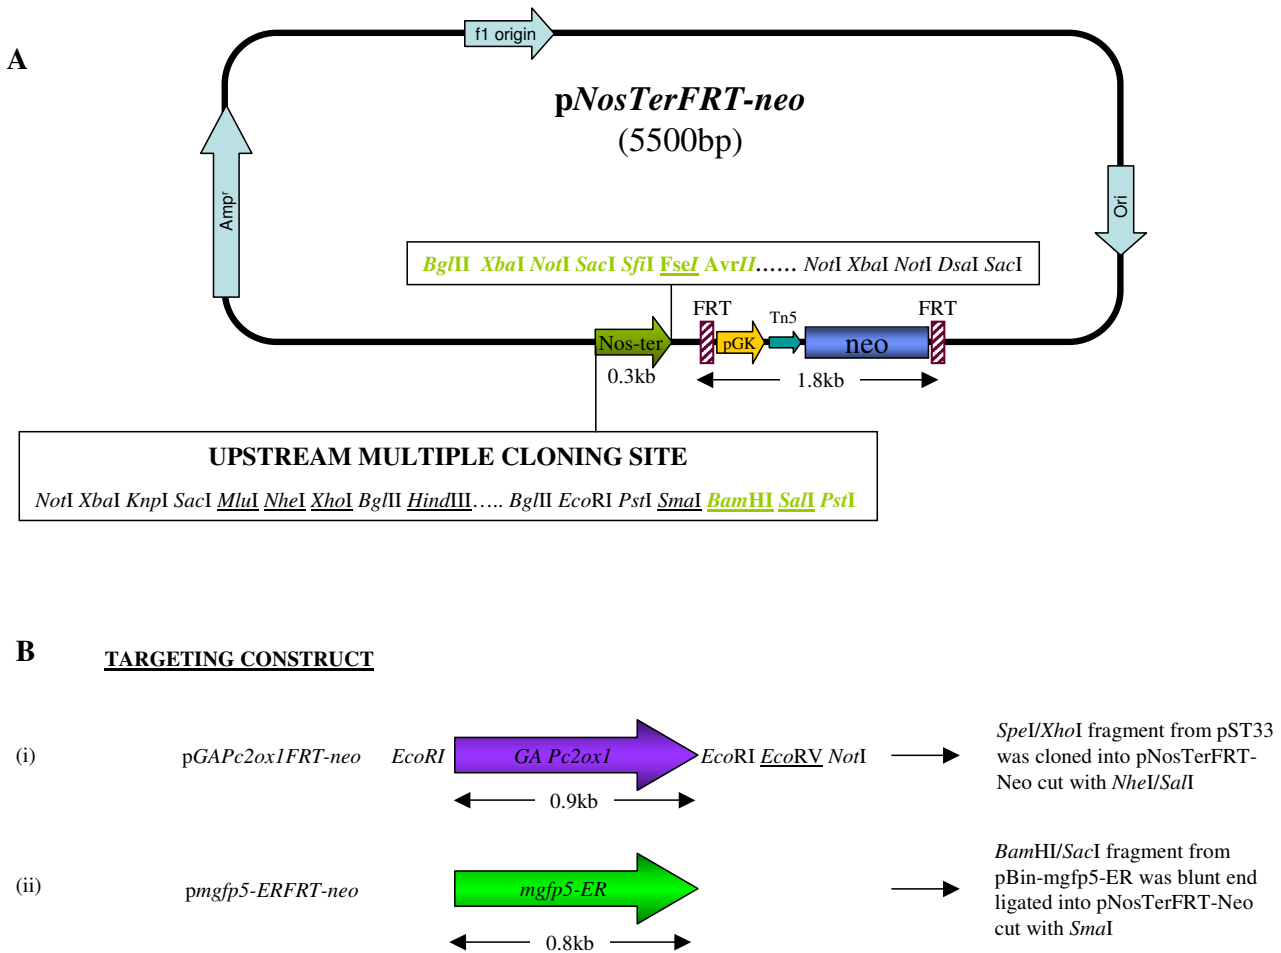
A

f1 origin

pNosTerFRT-neo
(5500bp)

Amp$^r$

Ori

BglII XbaI NotI SacI SfiI FseI AvrII…… NotI XbaI NotI DsaI SacI

FRT

Tn5

FRT

Nos-ter

pGK

neo

0.3kb

1.8kb

UPSTREAM MULTIPLE CLONING SITE

NotI XbaI KnpI SacI MluI NheI XhoI BglII HindIII….. BglII EcoRI PstI SmaI BamHI SalI PstI

B

TARGETING CONSTRUCT

(i) pGAPc2ox1FRT-neo EcoRI GA Pc2ox1 EcoRI EcoRV NotI

0.9kb

SpeI/XhoI fragment from pST33 was cloned into pNosTerFRT-Neo cut with NheI/SalI

(ii) pmgfp5-ERFRT-neo mgfp5-ER

0.8kb

BamHI/SacI fragment from pBin-mgfp5-ER was blunt end ligated into pNosTerFRT-Neo cut with SmaI